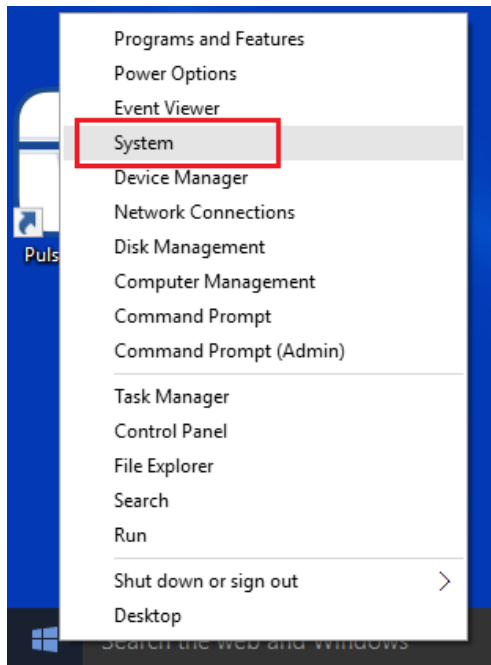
Puls

Programs and Features
Power Options
Event Viewer
System
Device Manager
Network Connections
Disk Management
Computer Management
Command Prompt
Command Prompt (Admin)

Task Manager
Control Panel
File Explorer
Search
Run

Shut down or sign out
Desktop

Search the web and Windows